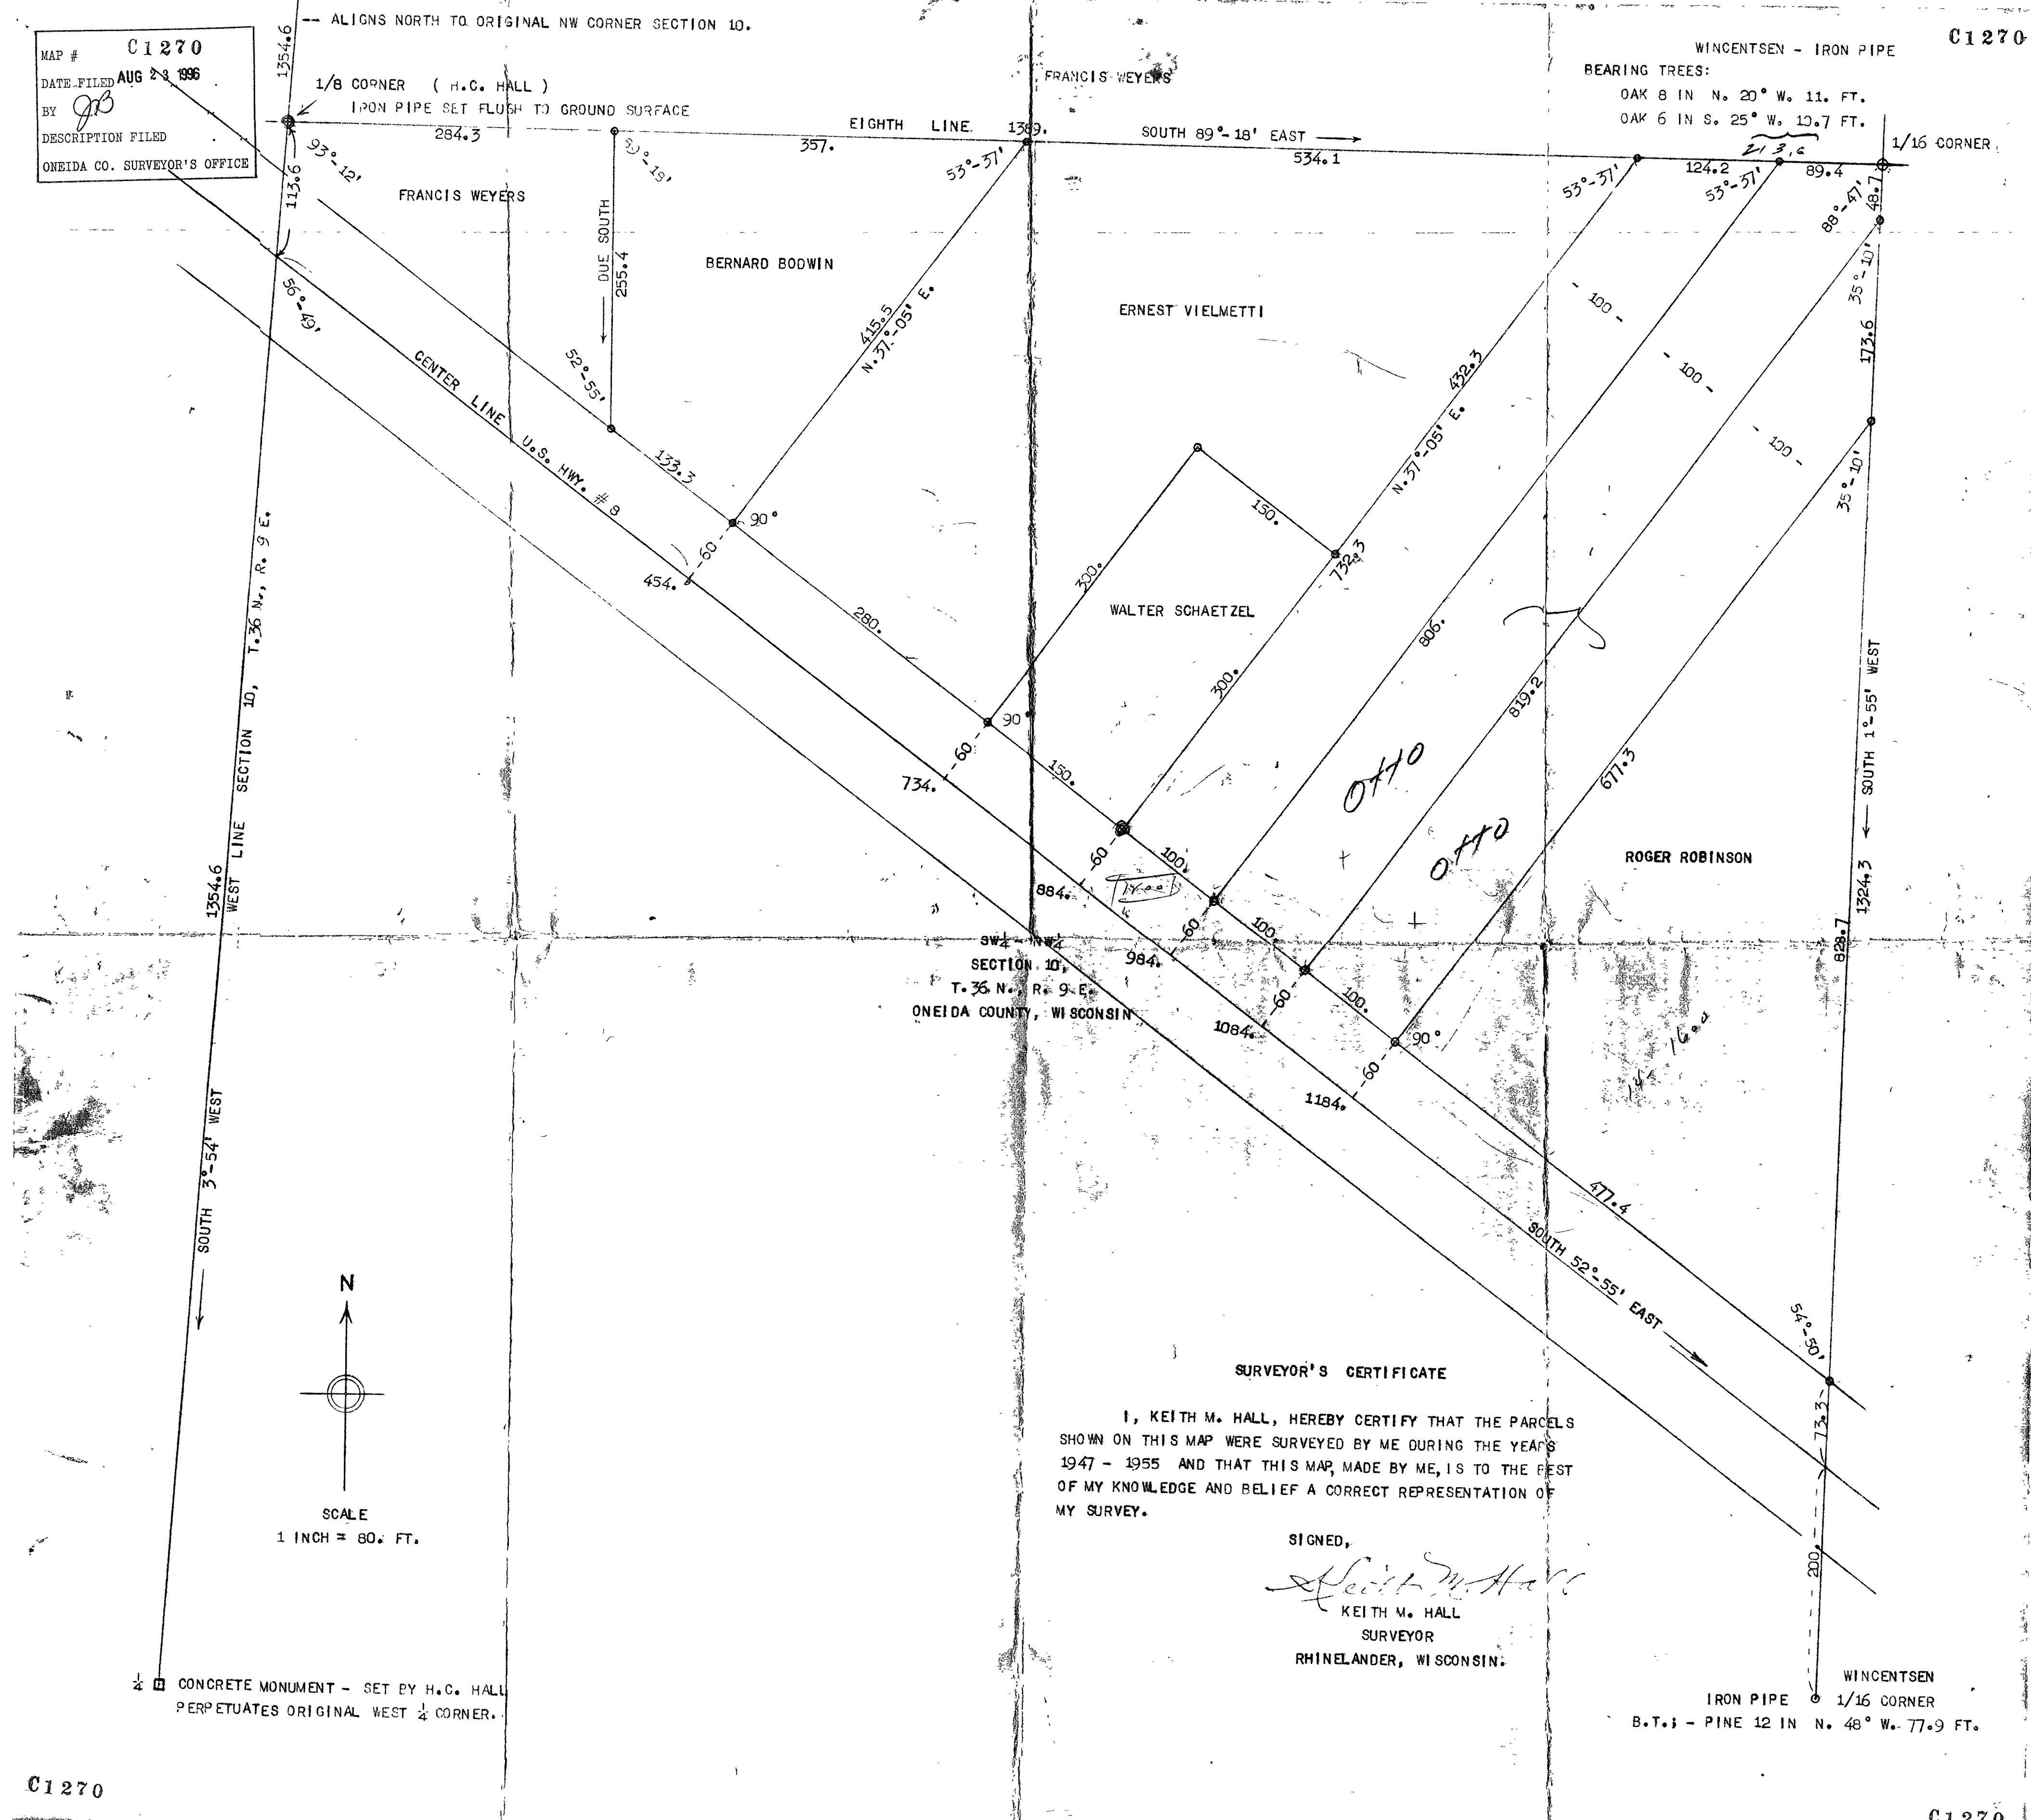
MAP # C1270
DATE FILED AUG 23 1996
BY
DESCRIPTION FILED
ONEIDA CO. SURVEYOR'S OFFICE

C1270

-- ALIGNS NORTH TO ORIGINAL NW CORNER SECTION 10.

1354.6

1/8 CORNER ( H.C. HALL )
IRON PIPE SET FLUSH TO GROUND SURFACE

284.3

EIGHTH LINE. 1389.

357.

SOUTH 89°-18' EAST

534.1

FRANCIS WEYERS

WINCENTSEN - IRON PIPE
BEARING TREES:
OAK 8 IN N. 20° W. 11. FT.
OAK 6 IN S. 25° W. 10.7 FT.

1/16 CORNER

213.6

124.2

89.4

48.7

93°-12'

113.6

93°-19'

53°-37'

53°-37'

53°-37'

88°-47'

FRANCIS WEYERS

DUE SOUTH 255.4

BERNARD BODWIN

ERNEST VIELMETTI

56°-49'

415.5 N.37°-05' E.

- 100 -

- 100 -

- 100 -

35°-10'

173.6

52°-55'

CENTER LINE U.S. HWY. # 8

133.3

432.3 N.37°-05' E.

35°-10'

90°

150.

454.

60

280.

300.

WALTER SCHAETZEL

732.3

806.

300.

819.2

SOUTH 1°-55' WEST

WEST LINE SECTION 10, T.36 N., R. 9 E.

90°

60

734.

150.

0110

677.3

0110

ROGER ROBINSON

1354.6

60

100.

884.

Three

60

100

1324.3

SW¼ - NW¼
SECTION 10,
T.36 N. R. 9 E.
ONEIDA COUNTY, WISCONSIN

984.

60

100.

828.7

1084.

90°

60

14 16

1184.

477.4

SOUTH 3°-54' WEST

N

SOUTH 52°-55' EAST

54°-50'

SURVEYOR'S CERTIFICATE

I, KEITH M. HALL, HEREBY CERTIFY THAT THE PARCELS SHOWN ON THIS MAP WERE SURVEYED BY ME DURING THE YEARS 1947 - 1955 AND THAT THIS MAP, MADE BY ME, IS TO THE BEST OF MY KNOWLEDGE AND BELIEF A CORRECT REPRESENTATION OF MY SURVEY.

73.3

SCALE
1 INCH = 80. FT.

SIGNED,
Keith M. Hall
KEITH M. HALL
SURVEYOR
RHINELANDER, WISCONSIN.

200.

¼ CONCRETE MONUMENT - SET BY H.C. HALL
PERPETUATES ORIGINAL WEST ¼ CORNER.

WINCENTSEN
IRON PIPE 1/16 CORNER
B.T.: - PINE 12 IN N. 48° W. 77.9 FT.

C1270

C1270